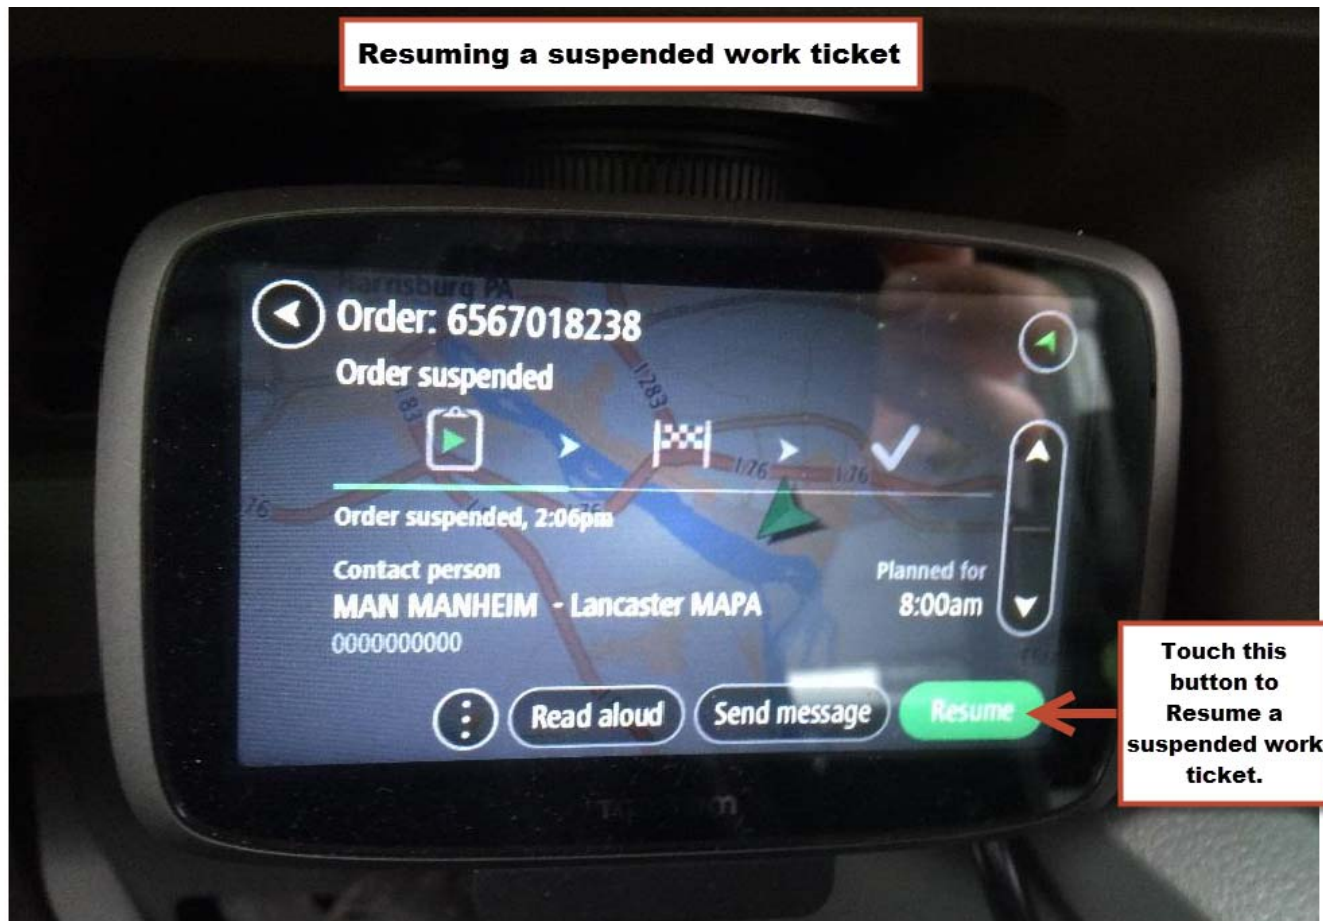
Resuming a suspended work ticket

Harrisburg PA

Order: 6567018238

Order suspended

283

83

I-76

I-76

76

Order suspended, 2:06pm

Contact person

MAN MANHEIM - Lancaster MAPA

0000000000

Planned for

8:00am

Read aloud

Send message

Resume

Touch this button to Resume a suspended work ticket.

TomTom